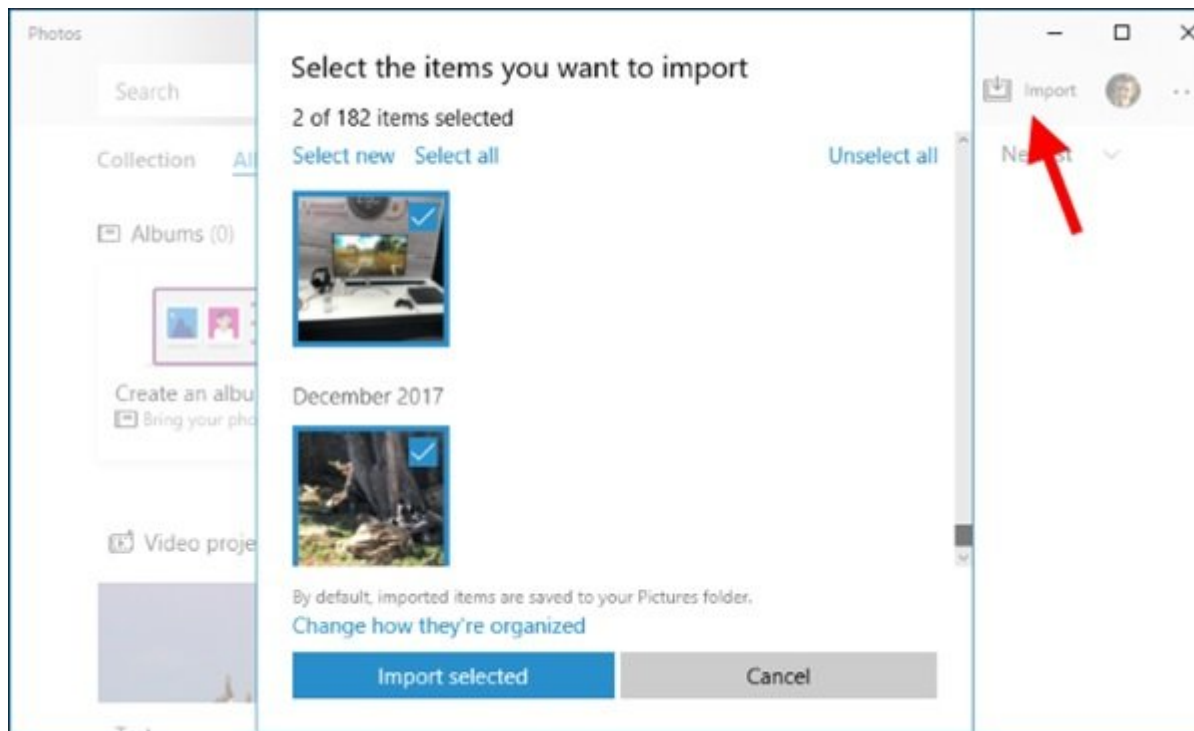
Photos

Search

Collection Al

Albums (0)

Create an albu
Bring your pho

Video proje

Select the items you want to import

2 of 182 items selected

Select new Select all Unselect all

December 2017

By default, imported items are saved to your Pictures folder.

Change how they're organized

Import selected

Cancel

Import

Ne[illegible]st